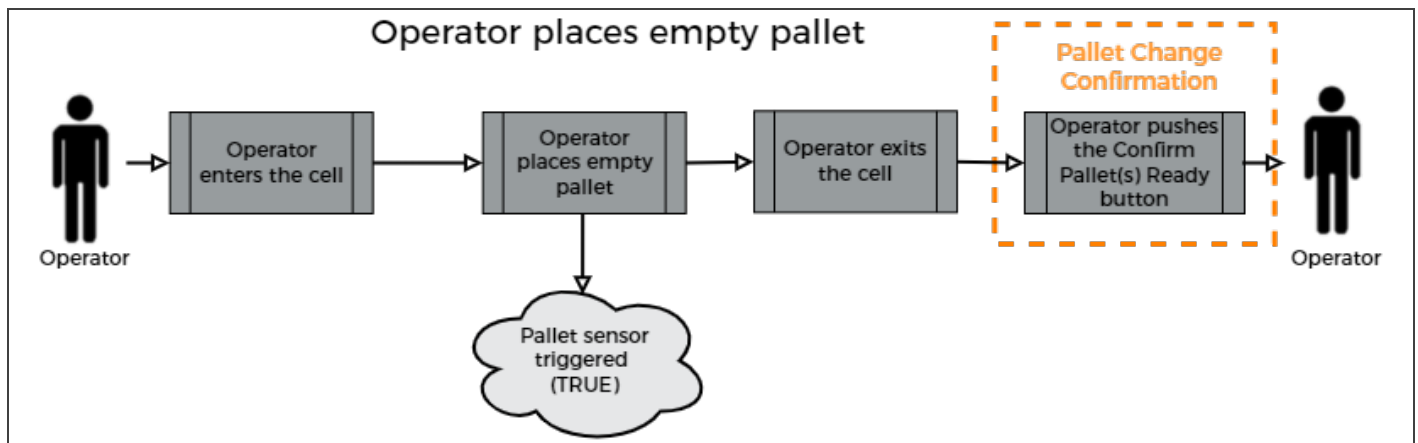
Operator places empty pallet

Operator

Operator enters the cell

Operator places empty pallet

Pallet sensor triggered (TRUE)

Operator exits the cell

Pallet Change Confirmation

Operator pushes the Confirm Pallet(s) Ready button

Operator